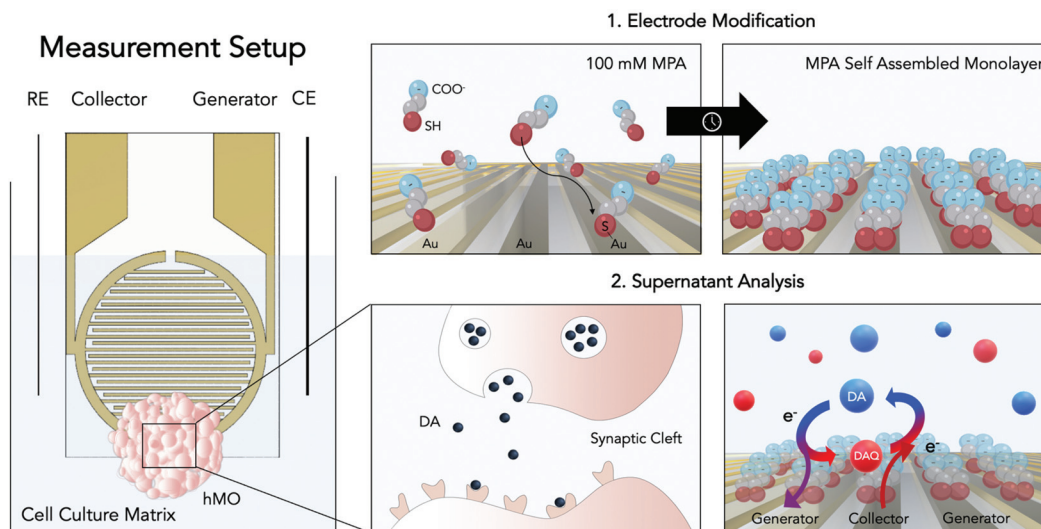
Measurement Setup

RE Collector Generator CE

Cell Culture Matrix

hMO

1. Electrode Modification

100 mM MPA

COO-

SH

Au Au Au

S

MPA Self Assembled Monolayer

2. Supernatant Analysis

DA

Synaptic Cleft

DA

e-

DAQ

e-

Generator Collector Generator